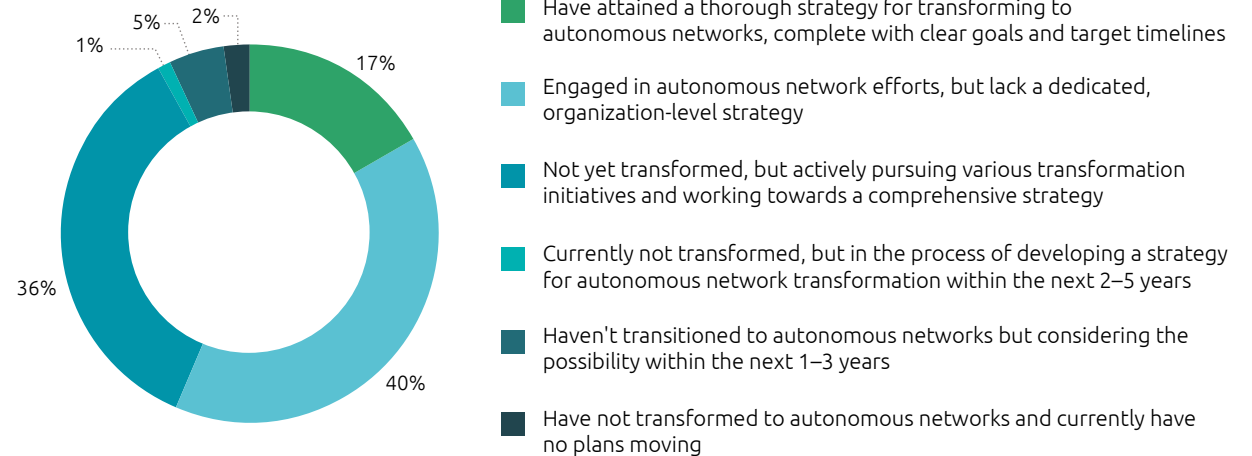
5%
2%
1%
17%
36%
40%

Have attained a thorough strategy for transforming to autonomous networks, complete with clear goals and target timelines

Engaged in autonomous network efforts, but lack a dedicated, organization-level strategy

Not yet transformed, but actively pursuing various transformation initiatives and working towards a comprehensive strategy

Currently not transformed, but in the process of developing a strategy for autonomous network transformation within the next 2–5 years

Haven't transitioned to autonomous networks but considering the possibility within the next 1–3 years

Have not transformed to autonomous networks and currently have no plans moving